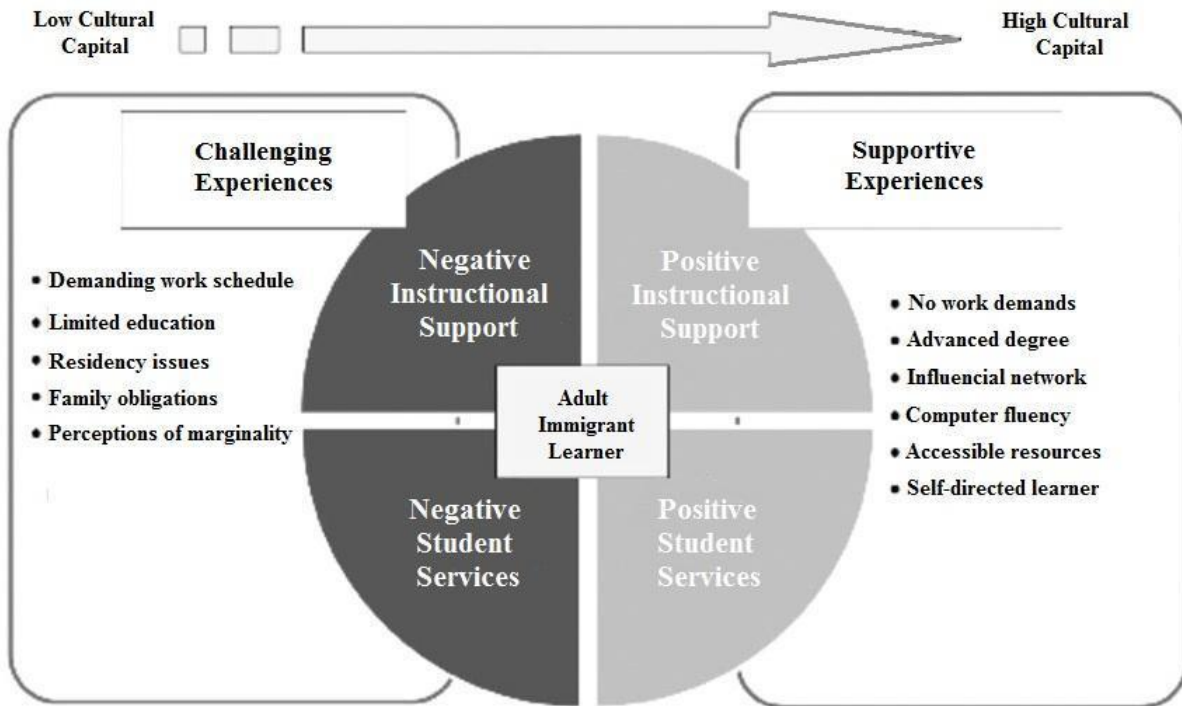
Low Cultural Capital

High Cultural Capital

Challenging Experiences

• Demanding work schedule
• Limited education
• Residency issues
• Family obligations
• Perceptions of marginality

Negative Instructional Support

Positive Instructional Support

Adult Immigrant Learner

Negative Student Services

Positive Student Services

Supportive Experiences

• No work demands
• Advanced degree
• Influencial network
• Computer fluency
• Accessible resources
• Self-directed learner